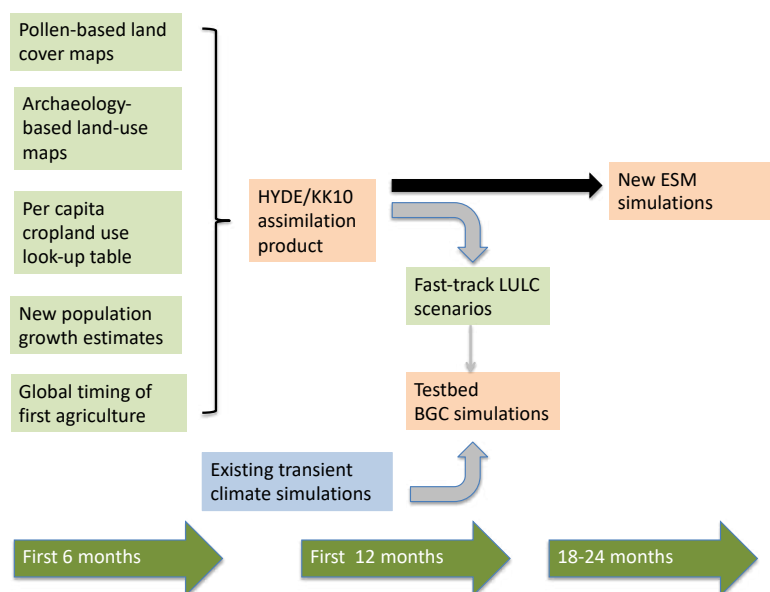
Pollen-based land cover maps

Archaeology-based land-use maps

Per capita cropland use look-up table

New population growth estimates

Global timing of first agriculture

HYDE/KK10 assimilation product

New ESM simulations

Fast-track LULC scenarios

Testbed BGC simulations

Existing transient climate simulations

First 6 months

First 12 months

18-24 months